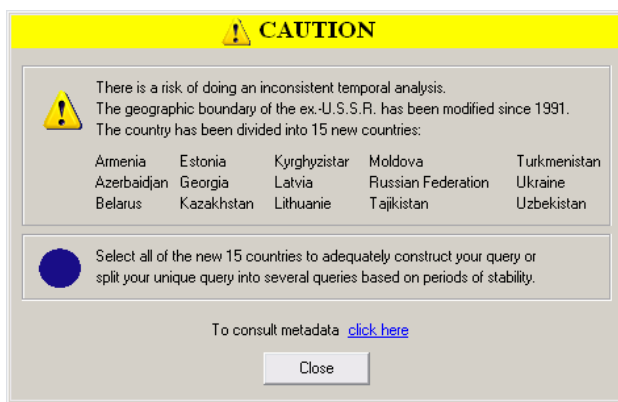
CAUTION

There is a risk of doing an inconsistent temporal analysis.
The geographic boundary of the ex.-U.S.S.R. has been modified since 1991.
The country has been divided into 15 new countries:

| | | | | |
|---|---|---|---|---|
| Armenia | Estonia | Kyrghyzistar | Moldova | Turkmenistan |
| Azerbaidjan | Georgia | Latvia | Russian Federation | Ukraine |
| Belarus | Kazakhstan | Lithuanie | Tajikistan | Uzbekistan |

Select all of the new 15 countries to adequately construct your query or split your unique query into several queries based on periods of stability.

To consult metadata click here

Close